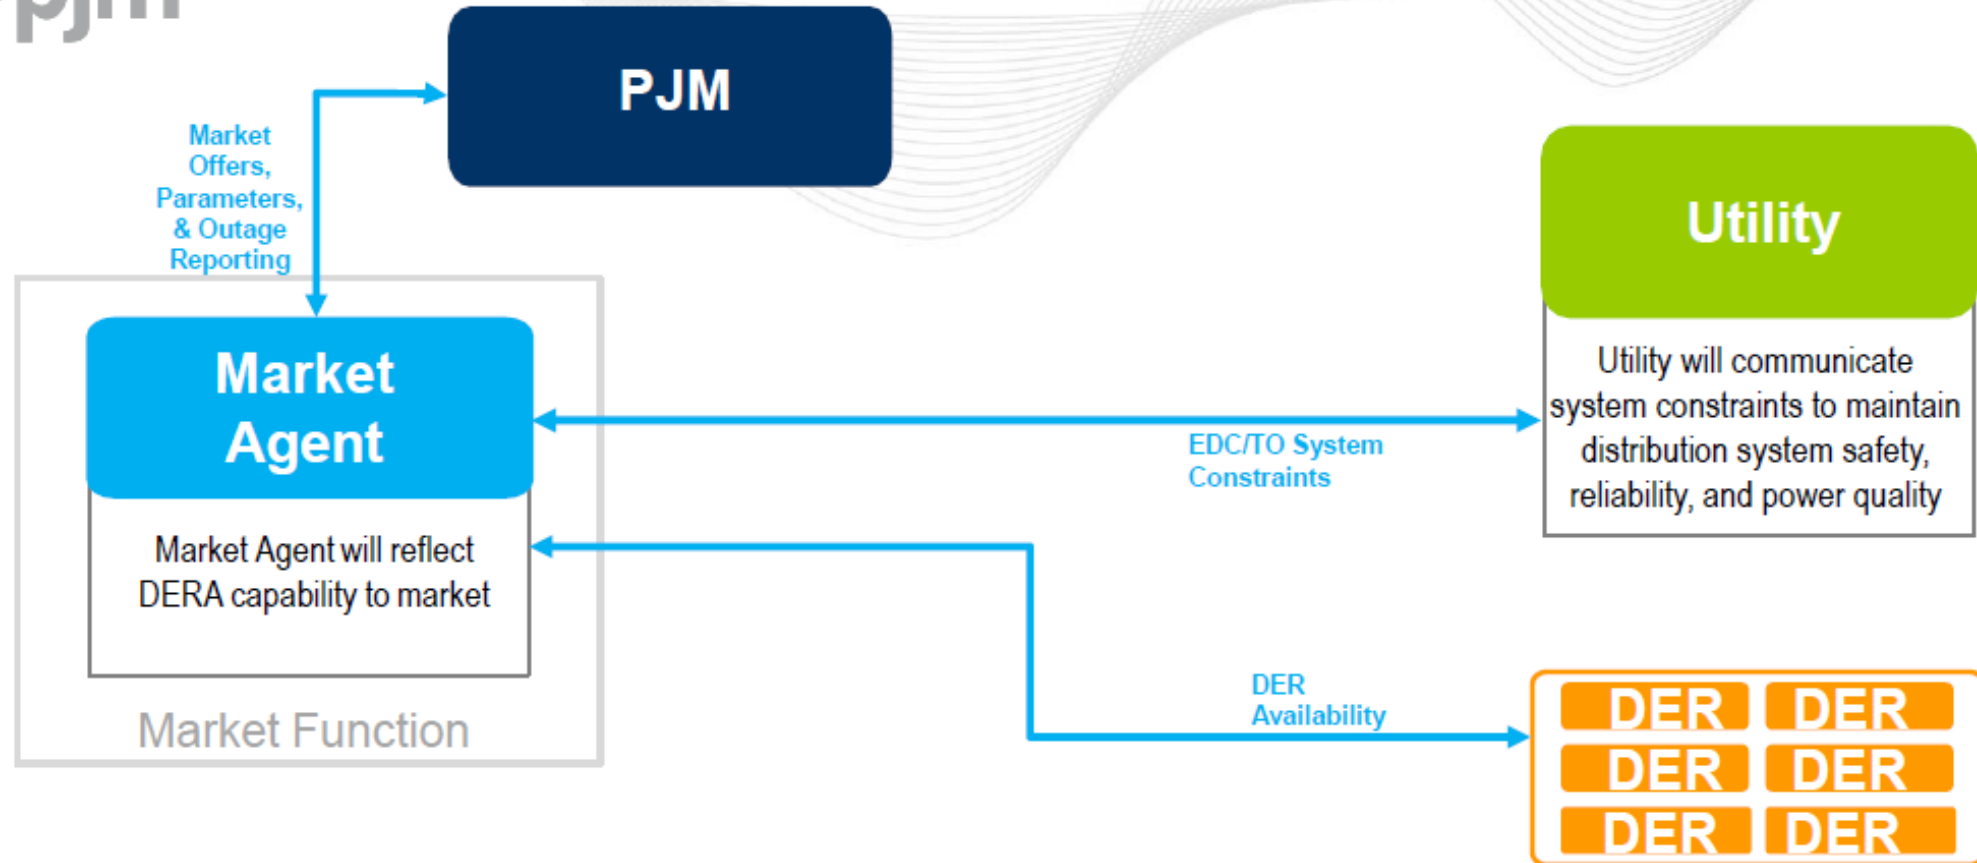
pjm

PJM

Market Offers, Parameters, & Outage Reporting

Utility

Utility will communicate system constraints to maintain distribution system safety, reliability, and power quality

Market Agent

Market Agent will reflect DERA capability to market

EDC/TO System Constraints

Market Function

DER Availability

DER DER
DER DER
DER DER